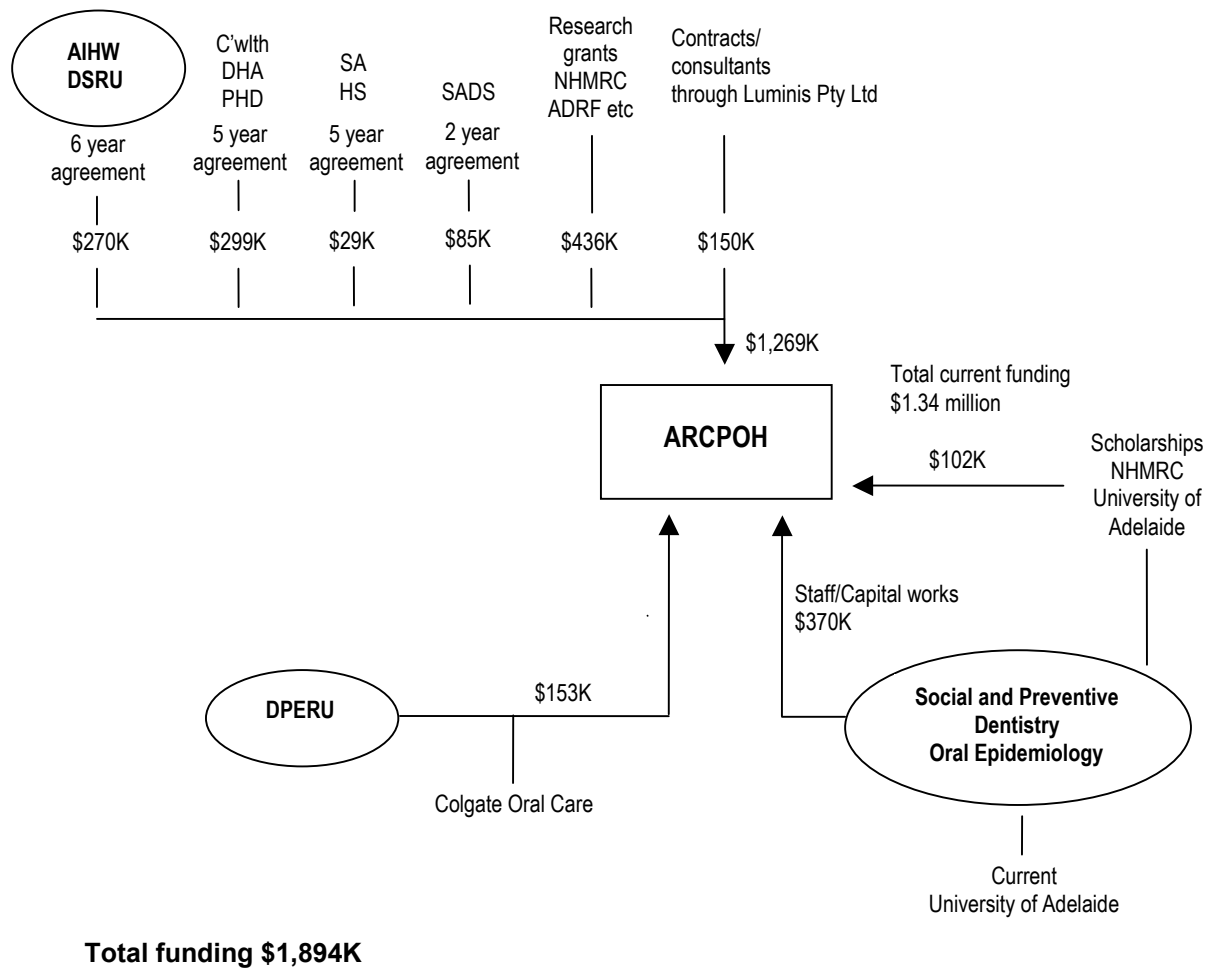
AIHW
DSRU

6 year
agreement

$270K

C'wlth
DHA
PHD

5 year
agreement

$299K

SA
HS

5 year
agreement

$29K

SADS

2 year
agreement

$85K

Research
grants
NHMRC
ADRF etc

$436K

Contracts/
consultants
through Luminis Pty Ltd

$150K

$1,269K

Total current funding
$1.34 million

ARCPOH

$102K

Scholarships
NHMRC
University of
Adelaide

Staff/Capital works
$370K

DPERU

$153K

Colgate Oral Care

Social and Preventive
Dentistry
Oral Epidemiology

Current
University of Adelaide

Total funding $1,894K